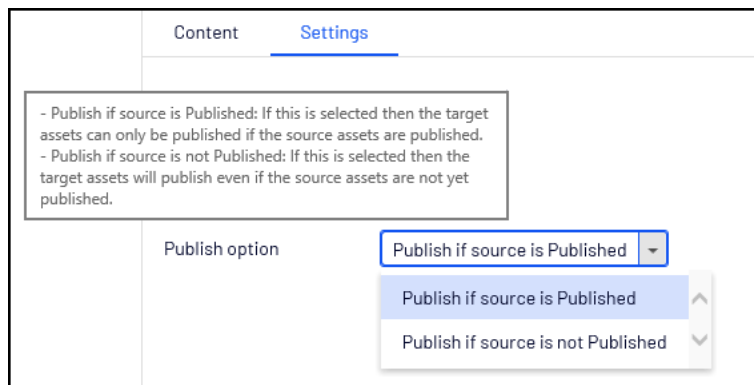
Content Settings

- Publish if source is Published: If this is selected then the target assets can only be published if the source assets are published.
- Publish if source is not Published: If this is selected then the target assets will publish even if the source assets are not yet published.

Publish option

Publish if source is Published

Publish if source is Published

Publish if source is not Published